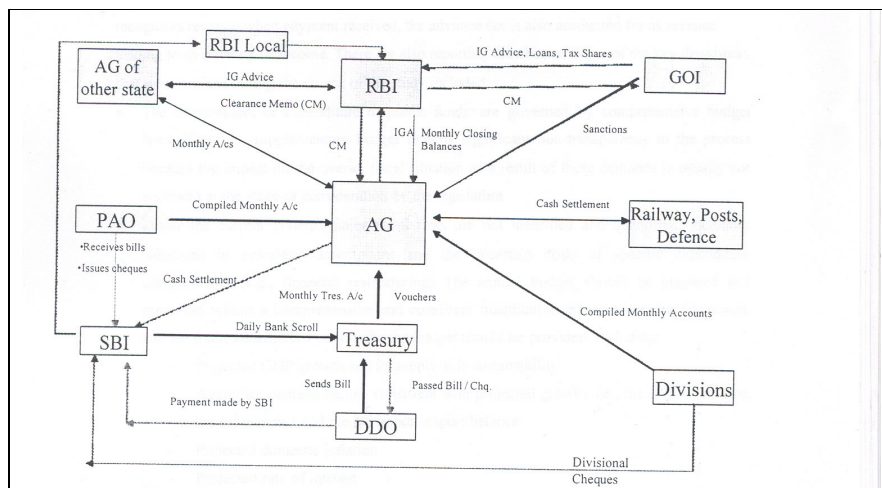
RBI Local

AG of other state

IG Advice

RBI

IG Advice, Loans, Tax Shares

GOI

Clearance Memo (CM)

CM

Monthly A/cs

CM

IGA

Monthly Closing Balances

Sanctions

PAO

•Receives bills

•Issues cheques

Compiled Monthly A/c

AG

Cash Settlement

Railway, Posts, Defence

Cash Settlement

Monthly Tres. A/c

Vouchers

Compiled Monthly Accounts

SBI

Daily Bank Scroll

Treasury

Sends Bill

Passed Bill / Chq.

Payment made by SBI

DDO

Divisions

Divisional Cheques